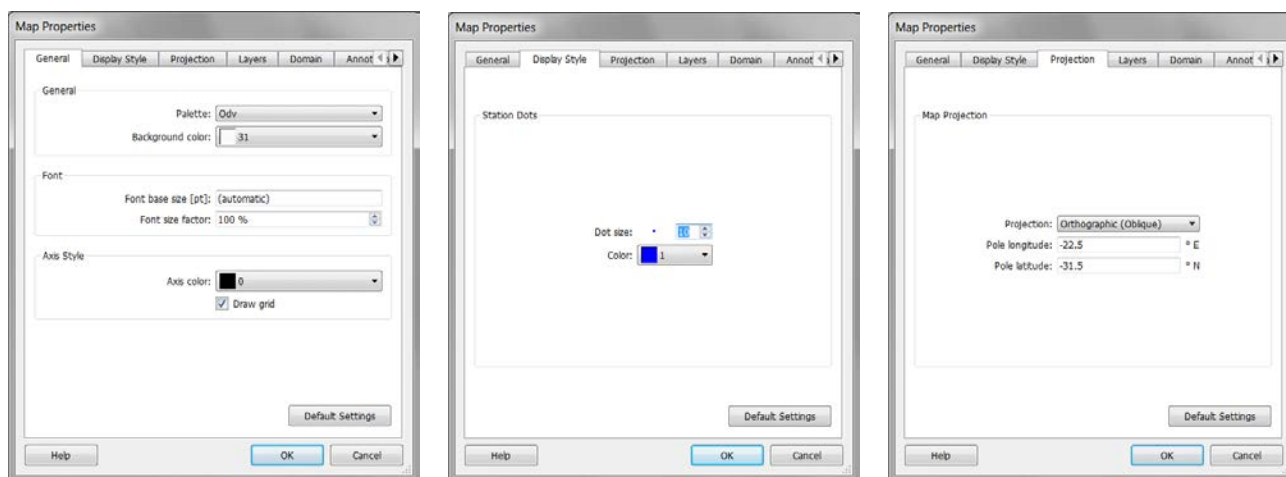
Map Properties

General | Display Style | Projection | Layers | Domain | Annot

General

Palette: Odv

Background color: 31

Font

Font base size [pt]: (automatic)

Font size factor: 100 %

Axis Style

Axis color: 0

Draw grid

Default Settings

Help | OK | Cancel

Map Properties

General | Display Style | Projection | Layers | Domain | Annot

Station Dots

Dot size: 10

Color: 1

Default Settings

Help | OK | Cancel

Map Properties

General | Display Style | Projection | Layers | Domain | Annot

Map Projection

Projection: Orthographic (Oblique)

Pole longitude: -22.5 °E

Pole latitude: -31.5 °N

Default Settings

Help | OK | Cancel